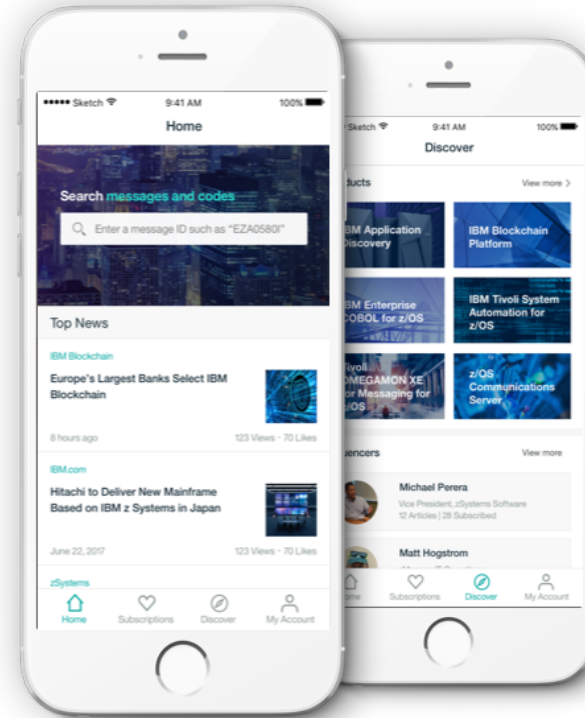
••••• Sketch 9:41 AM 100%

Home

Search messages and codes

Enter a message ID such as "EZA0580I"

Top News

IBM Blockchain

Europe's Largest Banks Select IBM Blockchain

8 hours ago 123 Views · 70 Likes

IBM.com

Hitachi to Deliver New Mainframe Based on IBM z Systems in Japan

June 22, 2017 123 Views · 70 Likes

zSystems

Home Subscriptions Discover My Account

Sketch 9:41 AM 100%

Discover

ducts View more

IBM Application Discovery

IBM Blockchain Platform

IBM Enterprise COBOL for z/OS

IBM Tivoli System Automation for z/OS

Tivoli OMEGAMON XE for Messaging for z/OS

z/OS Communications Server

uencers View more

Michael Perera

Vice President, zSystems Software
12 Articles | 28 Subscribed

Matt Hogstrom

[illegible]

Home Subscriptions Discover My Account